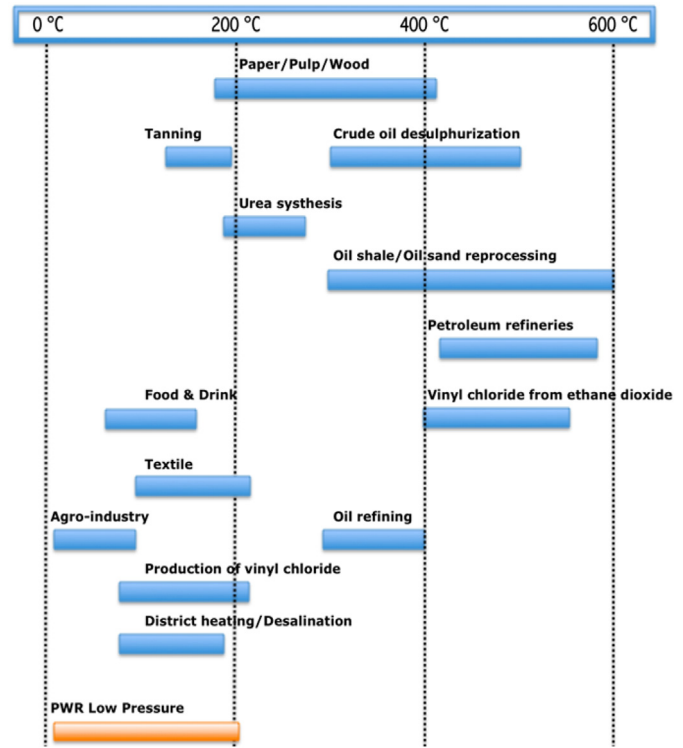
0 °C 200 °C 400 °C 600 °C

Paper/Pulp/Wood

Tanning

Crude oil desulphurization

Urea systhesis

Oil shale/Oil sand reprocessing

Petroleum refineries

Food & Drink

Vinyl chloride from ethane dioxide

Textile

Agro-industry

Oil refining

Production of vinyl chloride

District heating/Desalination

PWR Low Pressure